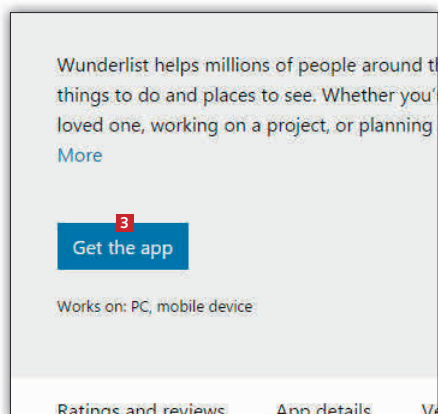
Wunderlist helps millions of people around t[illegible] things to do and places to see. Whether you'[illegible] loved one, working on a project, or planning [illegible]
More

3

Get the app

Works on: PC, mobile device

Ratings and reviews App details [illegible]